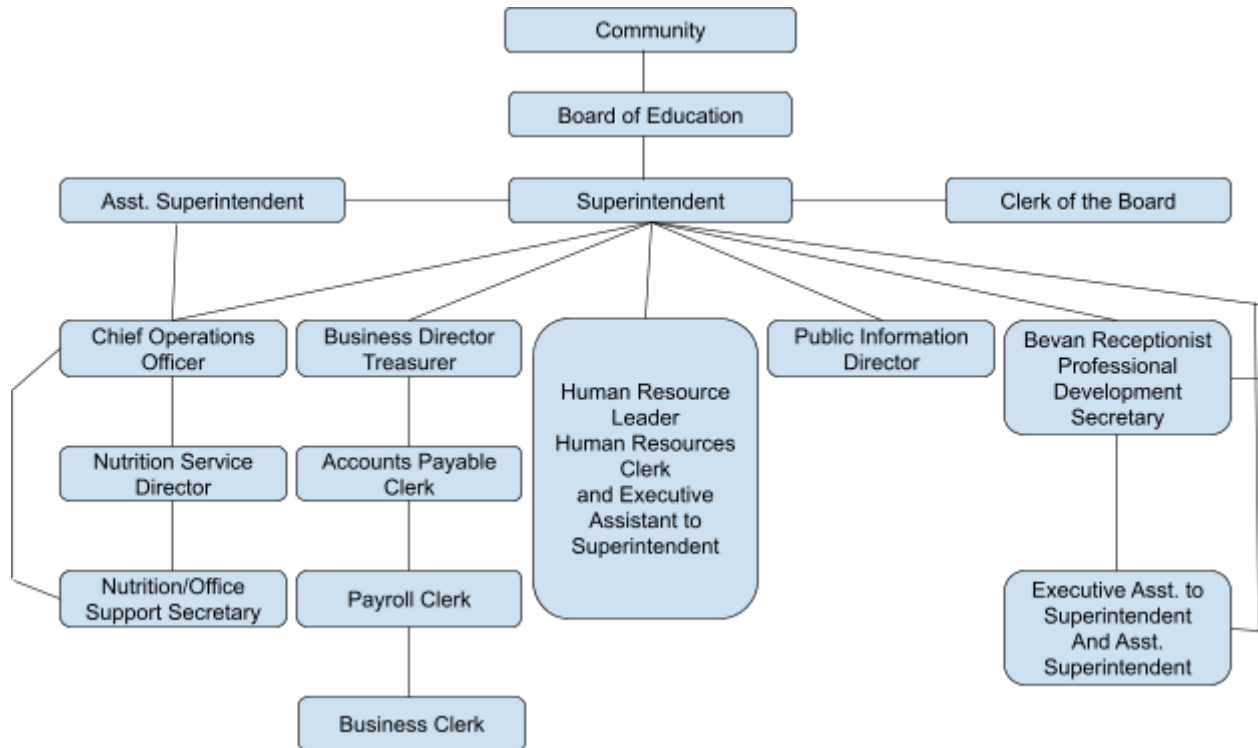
Community

Board of Education

Asst. Superintendent

Superintendent

Clerk of the Board

Chief Operations Officer

Business Director Treasurer

Human Resource Leader Human Resources Clerk and Executive Assistant to Superintendent

Public Information Director

Bevan Receptionist Professional Development Secretary

Nutrition Service Director

Accounts Payable Clerk

Nutrition/Office Support Secretary

Payroll Clerk

Executive Asst. to Superintendent And Asst. Superintendent

Business Clerk